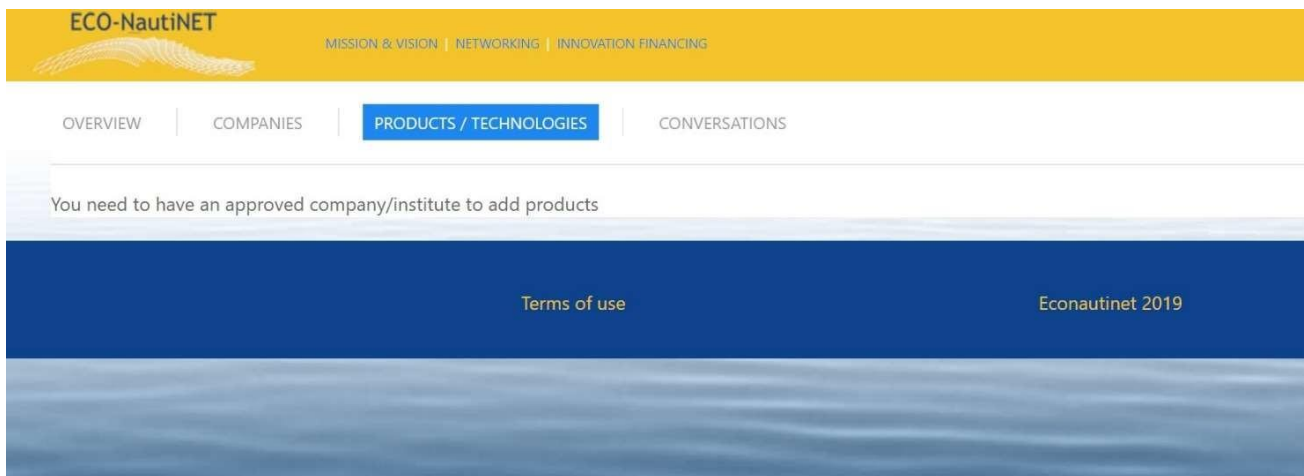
ECO-NautiNET

MISSION & VISION | NETWORKING | INNOVATION FINANCING

OVERVIEW | COMPANIES | PRODUCTS / TECHNOLOGIES | CONVERSATIONS

You need to have an approved company/institute to add products

Terms of use

Econautinet 2019